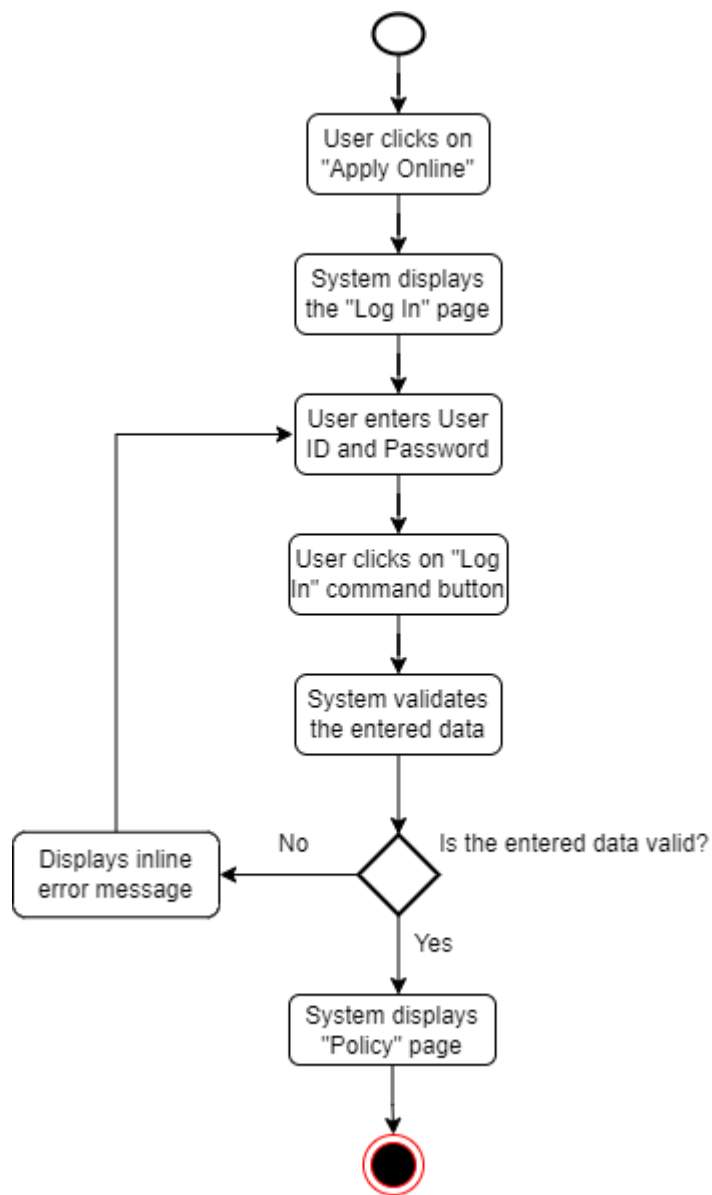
User clicks on "Apply Online"

System displays the "Log In" page

User enters User ID and Password

User clicks on "Log In" command button

System validates the entered data

Is the entered data valid?

No

Displays inline error message

Yes

System displays "Policy" page